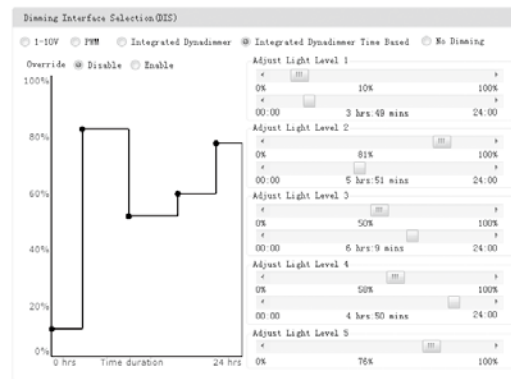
Dimming Interface Selection(DIS)

1-10V PWM Integrated Dynadimmer Integrated Dynadimmer Time Based No Dimming

Override Disable Enable

100%

80%

60%

40%

20%

0%

0 hrs Time duration 24 hrs

Adjust Light Level 1

0% 10% 100%

00:00 3 hrs:49 mins 24:00

Adjust Light Level 2

0% 81% 100%

00:00 5 hrs:51 mins 24:00

Adjust Light Level 3

0% 50% 100%

00:00 6 hrs:9 mins 24:00

Adjust Light Level 4

0% 58% 100%

00:00 4 hrs:50 mins 24:00

Adjust Light Level 5

0% 76% 100%